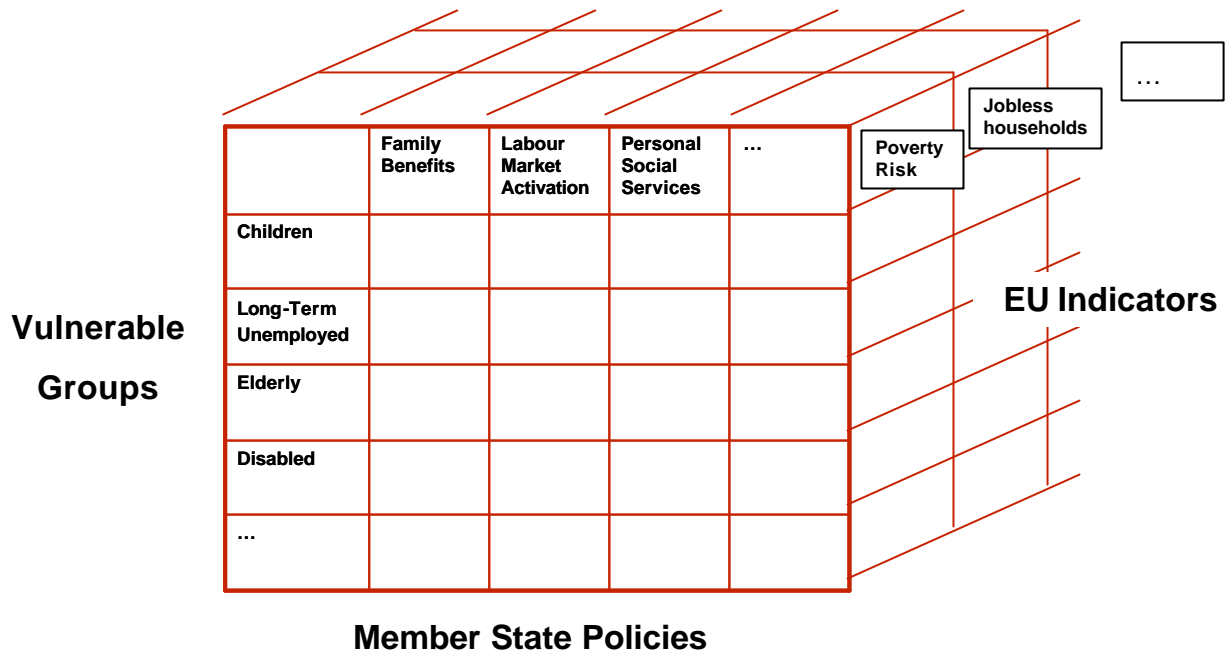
…

Jobless households

Poverty Risk

| | Family Benefits | Labour Market Activation | Personal Social Services | … |
|---|---|---|---|---|
| Children | | | | |
| Long-Term Unemployed | | | | |
| Elderly | | | | |
| Disabled | | | | |
| … | | | | |

EU Indicators

Vulnerable Groups

Member State Policies